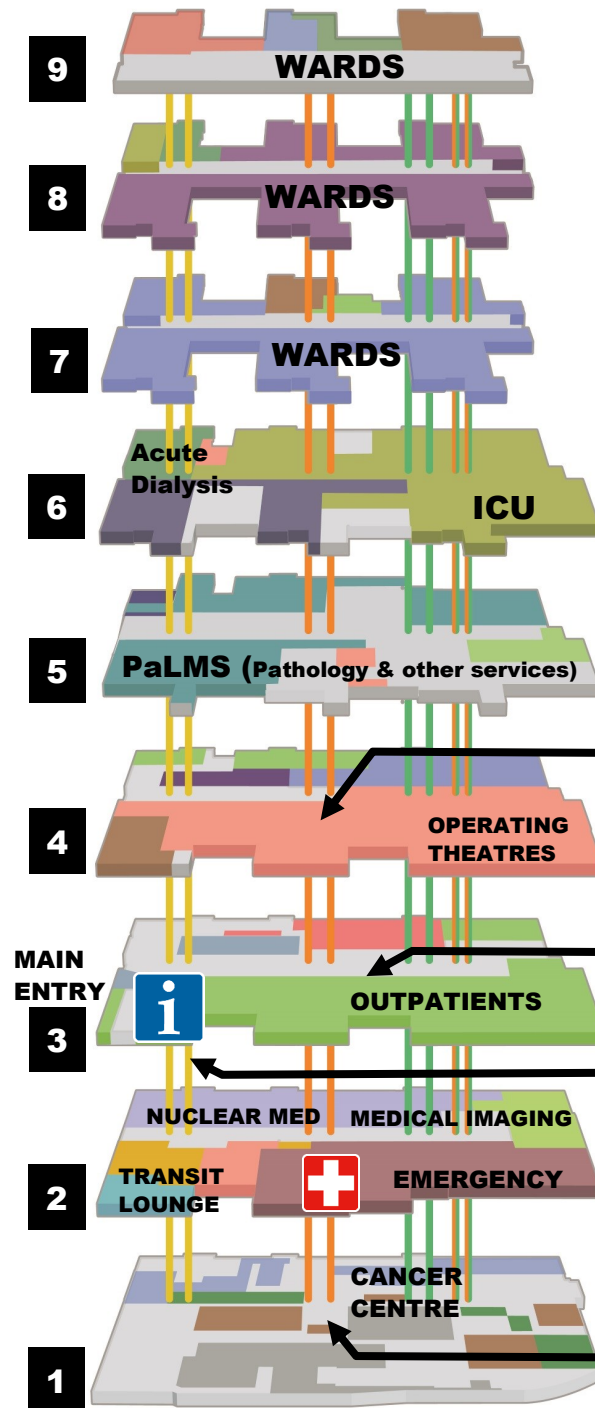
9
WARDS

8
WARDS

7
WARDS

Acute Dialysis
6
ICU

5
PaLMS (Pathology & other services)

4
OPERATING THEATRES

MAIN ENTRY
3
i
OUTPATIENTS

NUCLEAR MED
MEDICAL IMAGING
2
TRANSIT LOUNGE
EMERGENCY

CANCER CENTRE
1